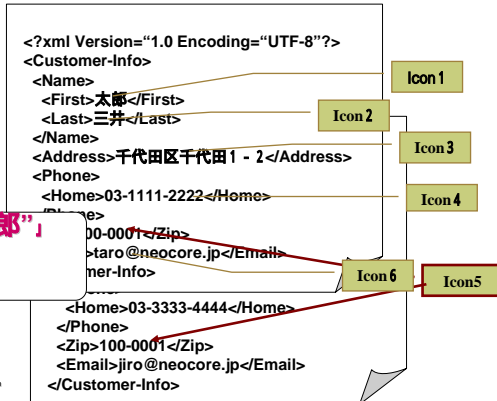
<?xml Version="1.0 Encoding="UTF-8"?>
<Customer-Info>
<Name>
<First>太郎</First>
<Last>三井</Last>
</Name>
<Address>千代田区千代田１－２</Address>
<Phone>
<Home>03-1111-2222</Home>
</Phone>
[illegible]00-0001</Zip>
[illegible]>taro@neocore.jp</Email>
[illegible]mer-Info>

郎」

<Home>03-3333-4444</Home>
</Phone>
<Zip>100-0001</Zip>
<Email>jiro@neocore.jp</Email>
</Customer-Info>

Icon 1
Icon 2
Icon 3
Icon 4
Icon 6
Icon5